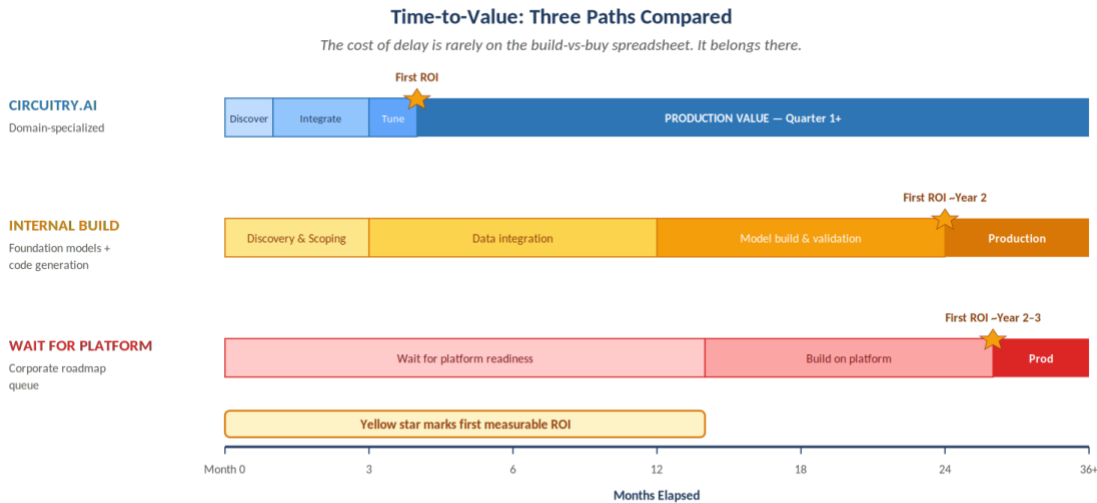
Time-to-Value: Three Paths Compared

The cost of delay is rarely on the build-vs-buy spreadsheet. It belongs there.

CIRCUITRY.AI
Domain-specialized

First ROI

Discover | Integrate | Tune | PRODUCTION VALUE — Quarter 1+

INTERNAL BUILD
Foundation models + code generation

First ROI ~Year 2

Discovery & Scoping | Data integration | Model build & validation | Production

WAIT FOR PLATFORM
Corporate roadmap queue

First ROI ~Year 2–3

Wait for platform readiness | Build on platform | Prod

Yellow star marks first measurable ROI

Month 0 | 3 | 6 | 12 | 18 | 24 | 36+

Months Elapsed